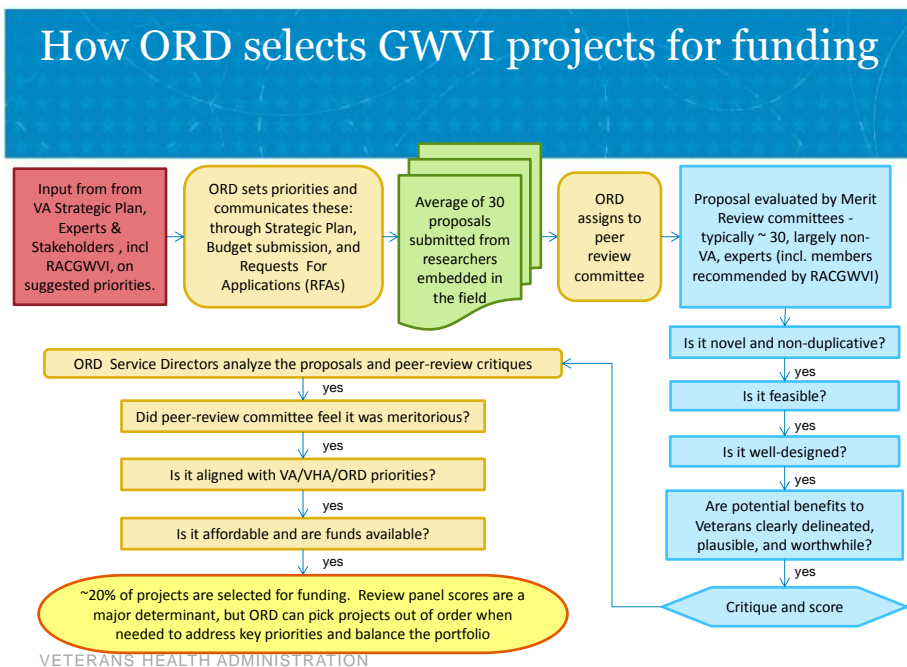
How ORD selects GWVI projects for funding

Input from from VA Strategic Plan, Experts & Stakeholders , incl RACGWVI, on suggested priorities.

ORD sets priorities and communicates these: through Strategic Plan, Budget submission, and Requests For Applications (RFAs)

Average of 30 proposals submitted from researchers embedded in the field

ORD assigns to peer review committee

Proposal evaluated by Merit Review committees - typically ~ 30, largely non-VA, experts (incl. members recommended by RACGWVI)

Is it novel and non-duplicative?

yes

Is it feasible?

yes

Is it well-designed?

yes

Are potential benefits to Veterans clearly delineated, plausible, and worthwhile?

yes

Critique and score

ORD Service Directors analyze the proposals and peer-review critiques

yes

Did peer-review committee feel it was meritorious?

yes

Is it aligned with VA/VHA/ORD priorities?

yes

Is it affordable and are funds available?

yes

~20% of projects are selected for funding. Review panel scores are a major determinant, but ORD can pick projects out of order when needed to address key priorities and balance the portfolio

VETERANS HEALTH ADMINISTRATION